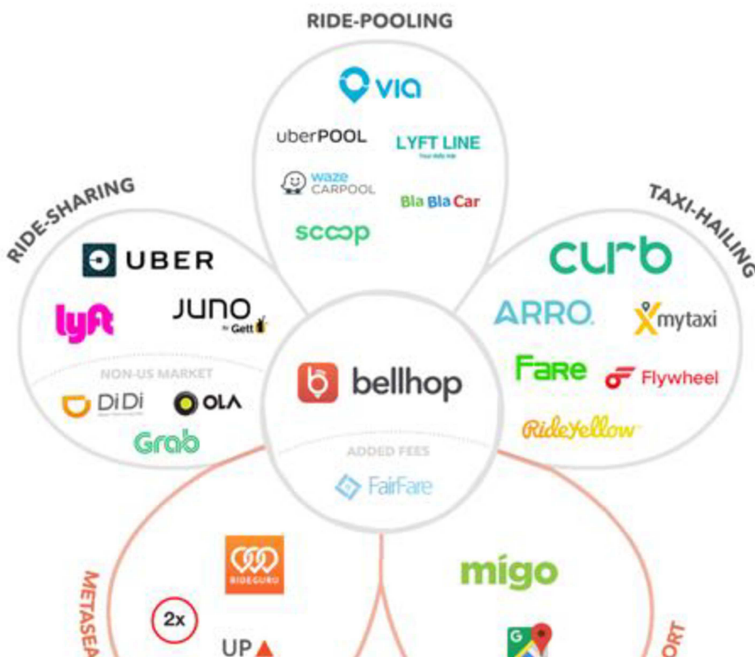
RIDE-POOLING

via

uberPOOL

LYFT LINE

Your daily ride

waze CARPOOL

BlaBlaCar

scoop

RIDE-SHARING

UBER

lyft

JUNO by Gett

NON-US MARKET

DiDi

OLA

Grab

TAXI-HAILING

curb

ARRO.

mytaxi

Fare

Flywheel

RideYellow

bellhop

ADDED FEES

FairFare

METASEA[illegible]

RIDEGURU

2x

UP

migo

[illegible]ORT